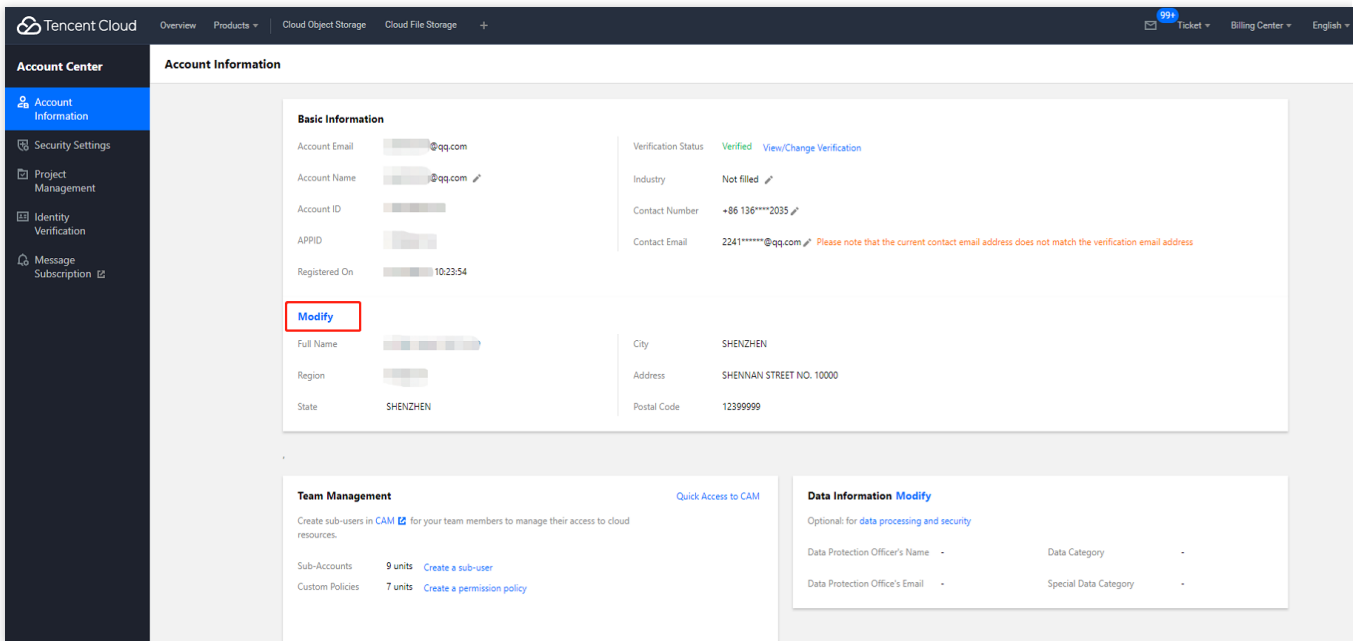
Tencent Cloud Overview Products Cloud Object Storage Cloud File Storage +

99+ Ticket Billing Center English

Account Center

Account Information

Security Settings

Project Management

Identity Verification

Message Subscription

Account Information

Basic Information

Account Email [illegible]@qq.com

Account Name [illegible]@qq.com

Account ID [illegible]

APPID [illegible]

Registered On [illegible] 10:23:54

Verification Status Verified View/Change Verification

Industry Not filled

Contact Number +86 136****2035

Contact Email 2241******@qq.com Please note that the current contact email address does not match the verification email address

Modify

Full Name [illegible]

Region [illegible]

State SHENZHEN

City SHENZHEN

Address SHENNAN STREET NO. 10000

Postal Code 12399999

Team Management

Quick Access to CAM

Create sub-users in CAM for your team members to manage their access to cloud resources.

Sub-Accounts 9 units Create a sub-user

Custom Policies 7 units Create a permission policy

Data Information Modify

Optional: for data processing and security

Data Protection Officer's Name -

Data Protection Office's Email -

Data Category -

Special Data Category -